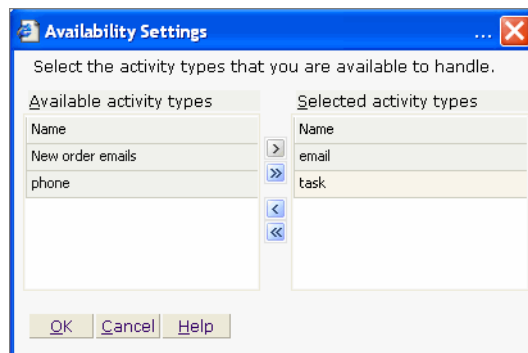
Availability Settings ...

Select the activity types that you are available to handle.

Available activity types

Name
New order emails
phone

>
»
<
«

Selected activity types

Name
email
task

OK Cancel Help